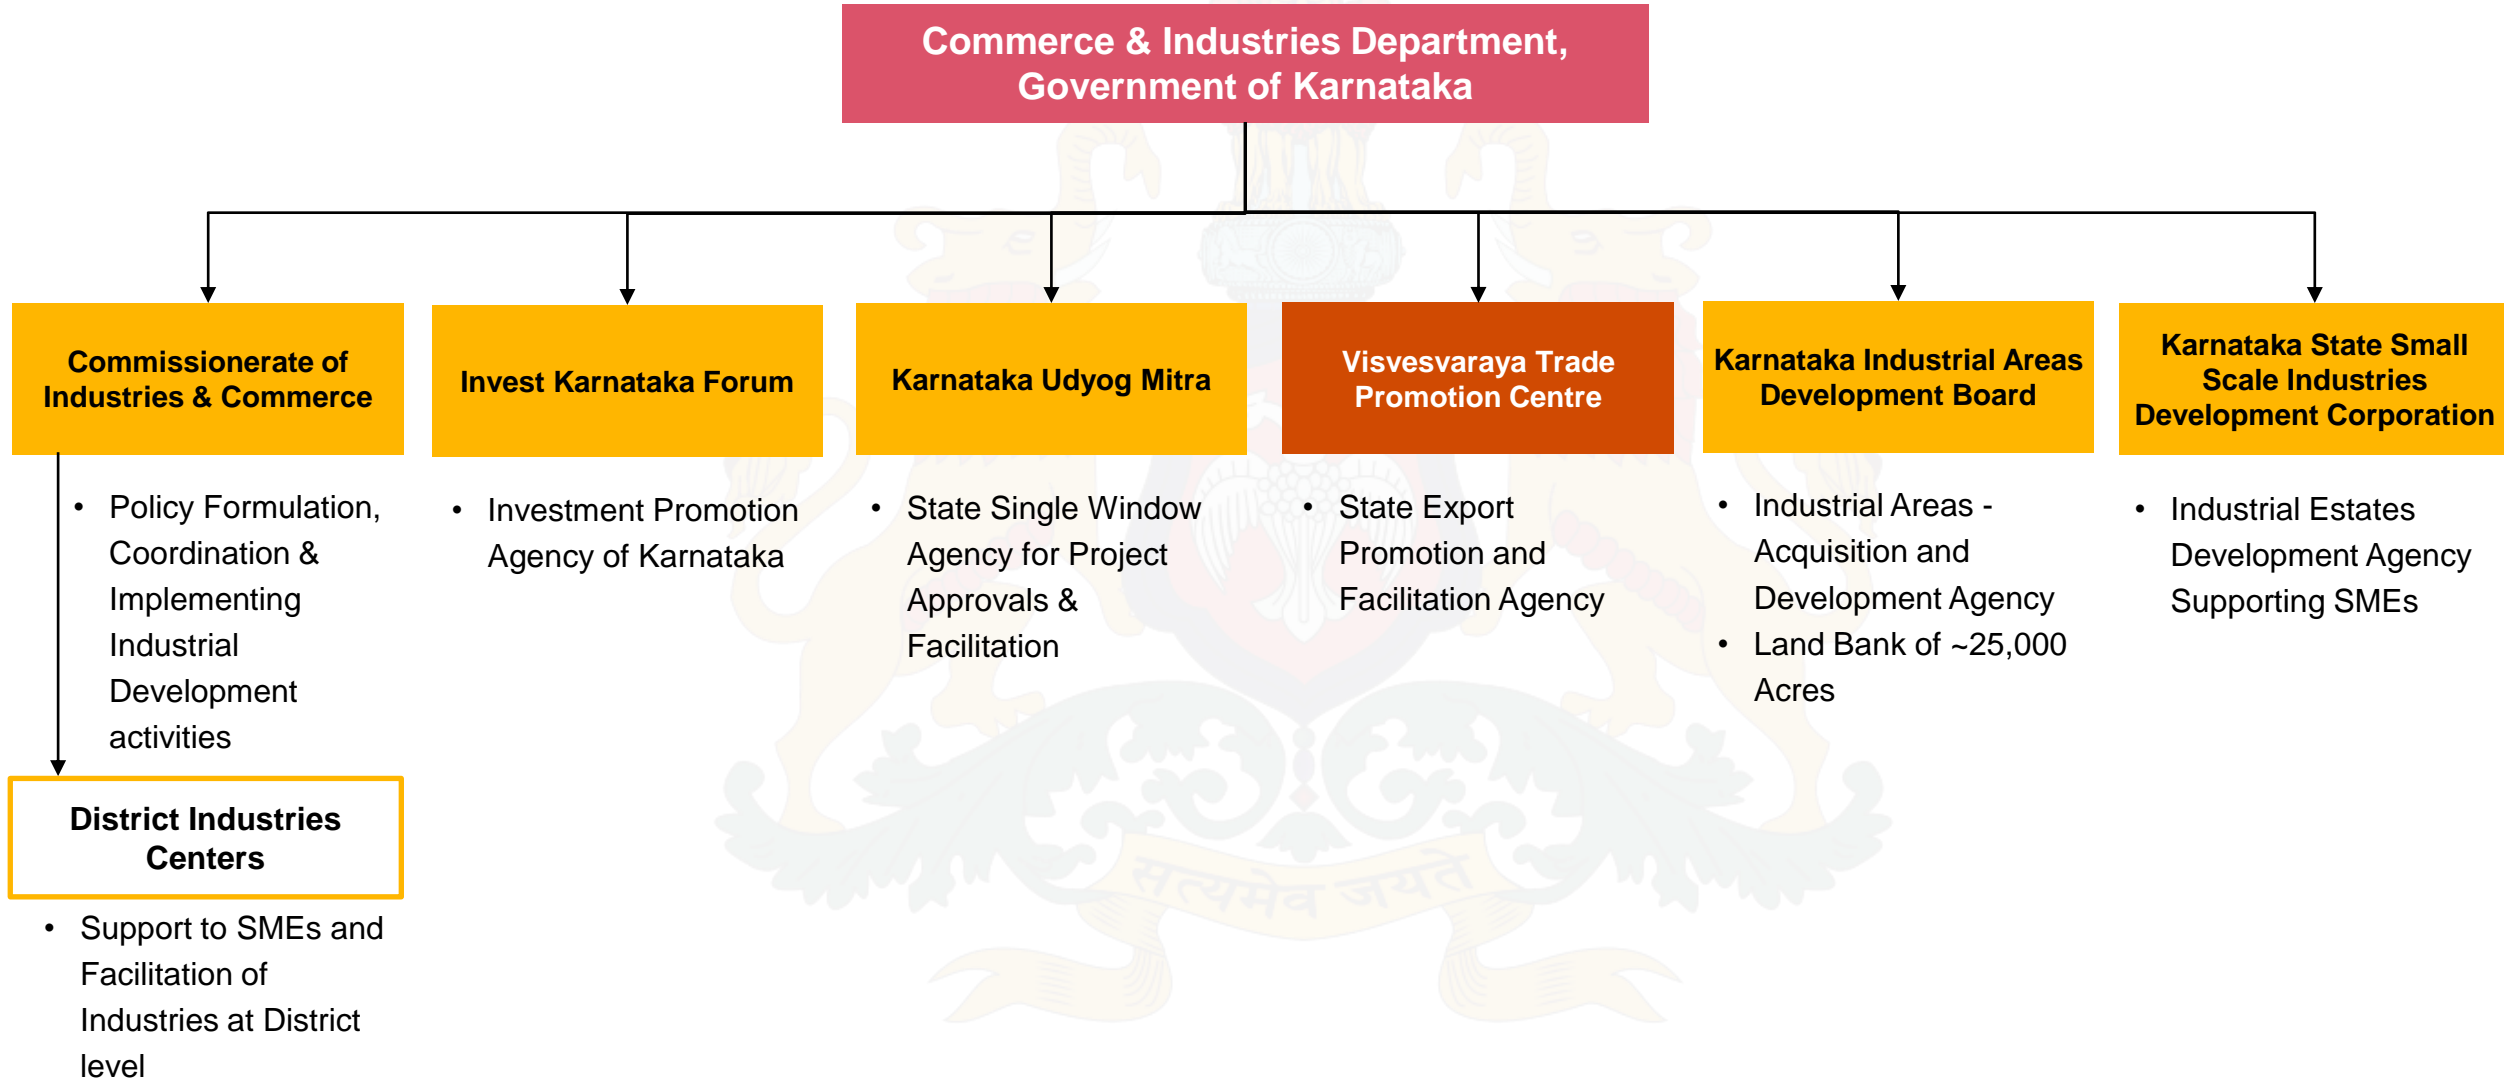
Commerce & Industries Department, Government of Karnataka

Commissionerate of Industries & Commerce

- Policy Formulation, Coordination & Implementing Industrial Development activities

District Industries Centers

- Support to SMEs and Facilitation of Industries at District level

Invest Karnataka Forum

- Investment Promotion Agency of Karnataka

Karnataka Udyog Mitra

- State Single Window Agency for Project Approvals & Facilitation

Visvesvaraya Trade Promotion Centre

- State Export Promotion and Facilitation Agency

Karnataka Industrial Areas Development Board

- Industrial Areas - Acquisition and Development Agency
- Land Bank of ~25,000 Acres

Karnataka State Small Scale Industries Development Corporation

- Industrial Estates Development Agency Supporting SMEs

सत्यमेव जयते